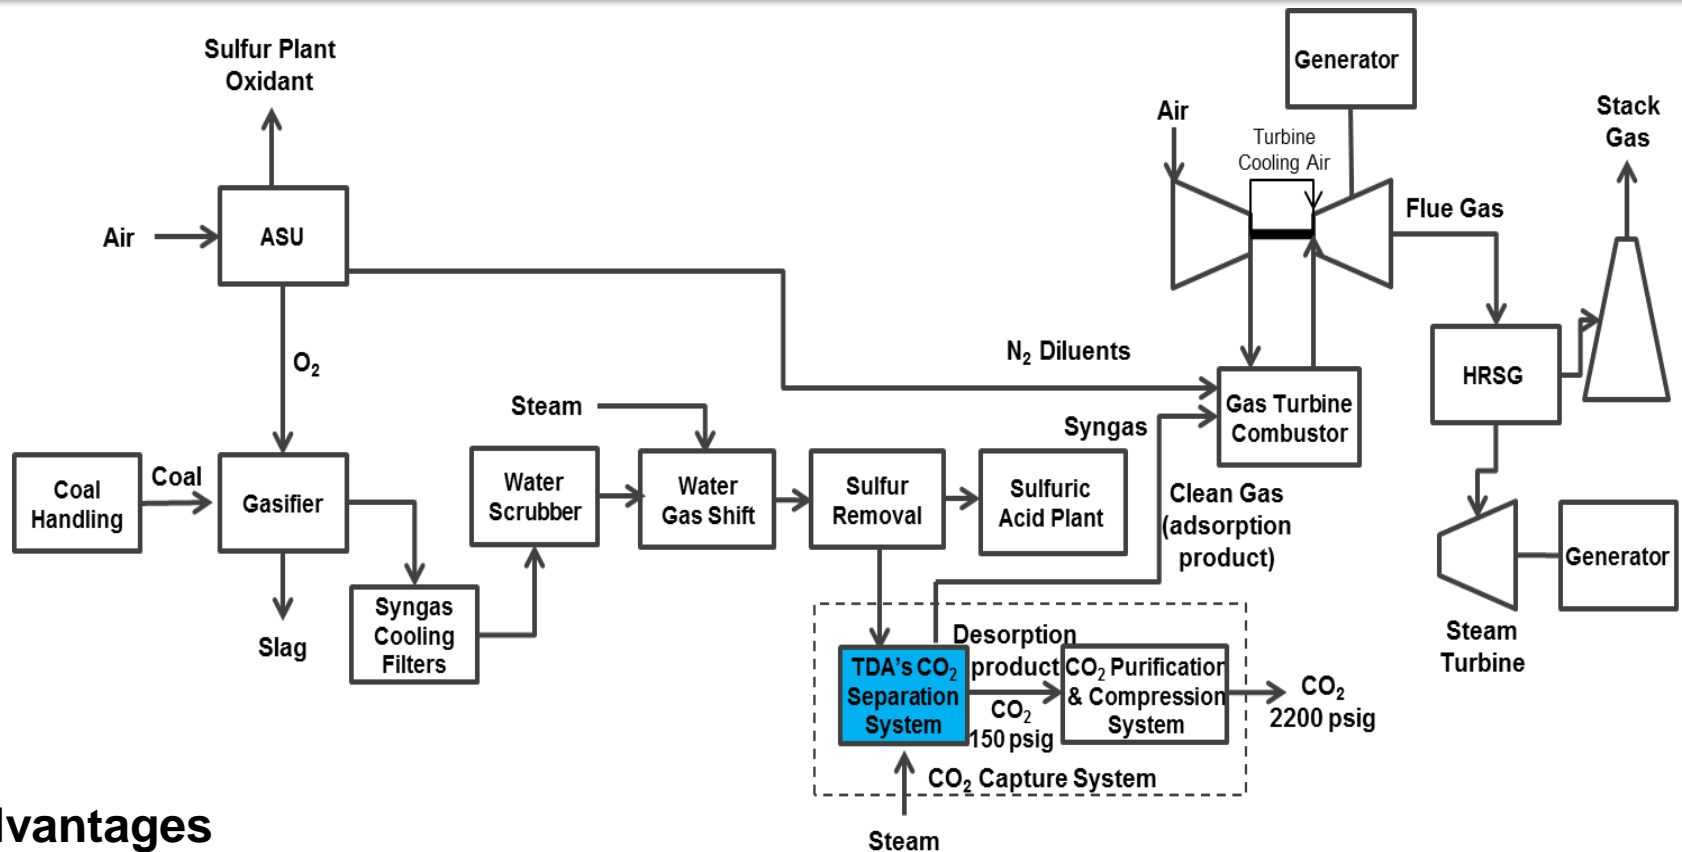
Sulfur Plant Oxidant

Air

ASU

$O_2$

Coal Handling

Coal

Gasifier

Slag

Syngas Cooling Filters

Water Scrubber

Steam

Water Gas Shift

Sulfur Removal

Sulfuric Acid Plant

$N_2$ Diluents

Syngas

Clean Gas (adsorption product)

Generator

Air

Turbine Cooling Air

Flue Gas

Gas Turbine Combustor

Stack Gas

HRSG

Generator

Steam Turbine

Desorption product

TDA's $CO_2$ Separation System

$CO_2$ 150 psig

$CO_2$ Purification & Compression System

$CO_2$ 2200 psig

$CO_2$ Capture System

Steam

lvantages